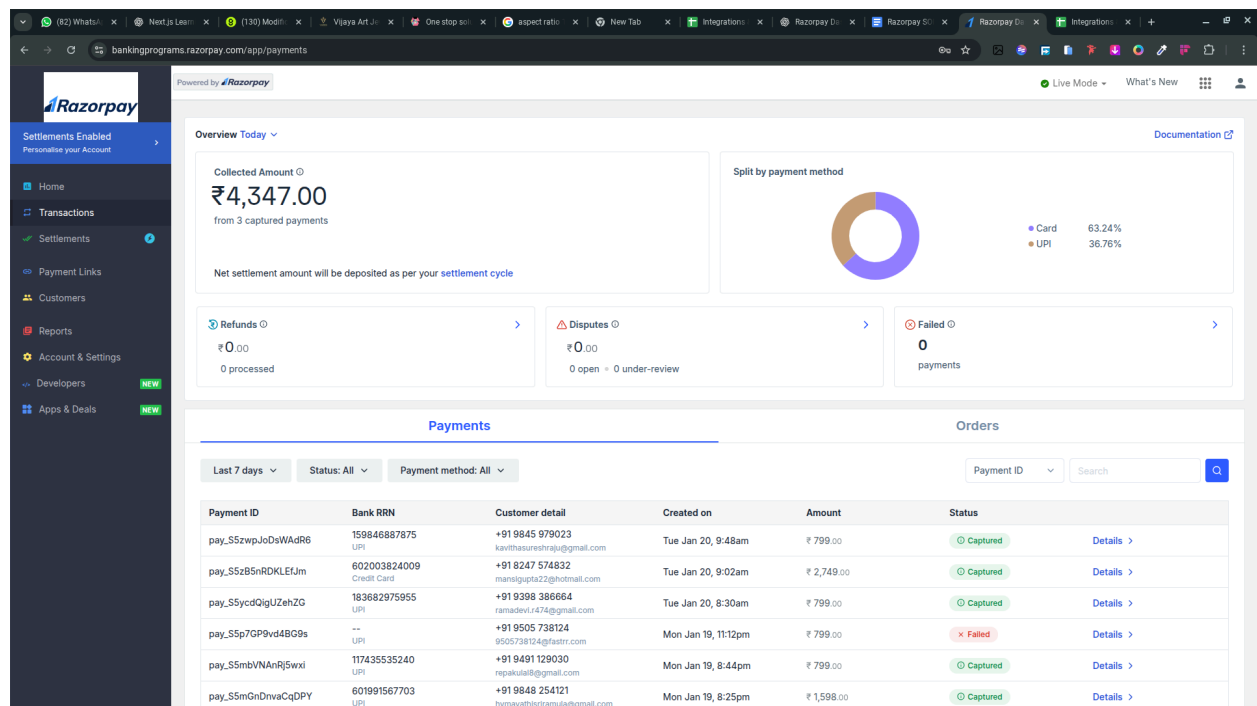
(82) WhatsA | Next.js Learn | (130) Modific | Vijaya Art Je | One stop sol | aspect ratio | New Tab | Integrations | Razorpay Da | Razorpay SO | Razorpay Da | Integrations | +

bankingprograms.razorpay.com/app/payments

Razorpay

Powered by Razorpay

Live Mode    What's New

Settlements Enabled
Personalise your Account

Home
Transactions
Settlements
Payment Links
Customers
Reports
Account & Settings
Developers NEW
Apps & Deals NEW

Overview Today

Documentation

Collected Amount
₹4,347.00
from 3 captured payments

Net settlement amount will be deposited as per your settlement cycle

Split by payment method

Card 63.24%
UPI 36.76%

Refunds
₹0.00
0 processed

Disputes
₹0.00
0 open • 0 under-review

Failed
0
payments

Payments

Orders

Last 7 days    Status: All    Payment method: All

Payment ID    Search

| Payment ID | Bank RRN | Customer detail | Created on | Amount | Status | |
|---|---|---|---|---|---|---|
| pay_S5zwpJoDsWAdR6 | 159846887875 UPI | +91 9845 979023 kavithasureshraju@gmail.com | Tue Jan 20, 9:48am | ₹ 799.00 | Captured | Details > |
| pay_S5zB5nRDKLEfJm | 602003824009 Credit Card | +91 8247 574832 mansigupta22@hotmail.com | Tue Jan 20, 9:02am | ₹ 2,749.00 | Captured | Details > |
| pay_S5ycdQigUZehZG | 183682975955 UPI | +91 9398 386664 ramadevi.r474@gmail.com | Tue Jan 20, 8:30am | ₹ 799.00 | Captured | Details > |
| pay_S5p7GP9vd4BG9s | -- UPI | +91 9505 738124 9505738124@fastrr.com | Mon Jan 19, 11:12pm | ₹ 799.00 | × Failed | Details > |
| pay_S5mbVNAnRj5wxi | 117435535240 UPI | +91 9491 129030 repakulal8@gmail.com | Mon Jan 19, 8:44pm | ₹ 799.00 | Captured | Details > |
| pay_S5mGnDnvaCqDPY | 601991567703 UPI | +91 9848 254121 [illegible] | Mon Jan 19, 8:25pm | ₹ 1,598.00 | Captured | Details > |